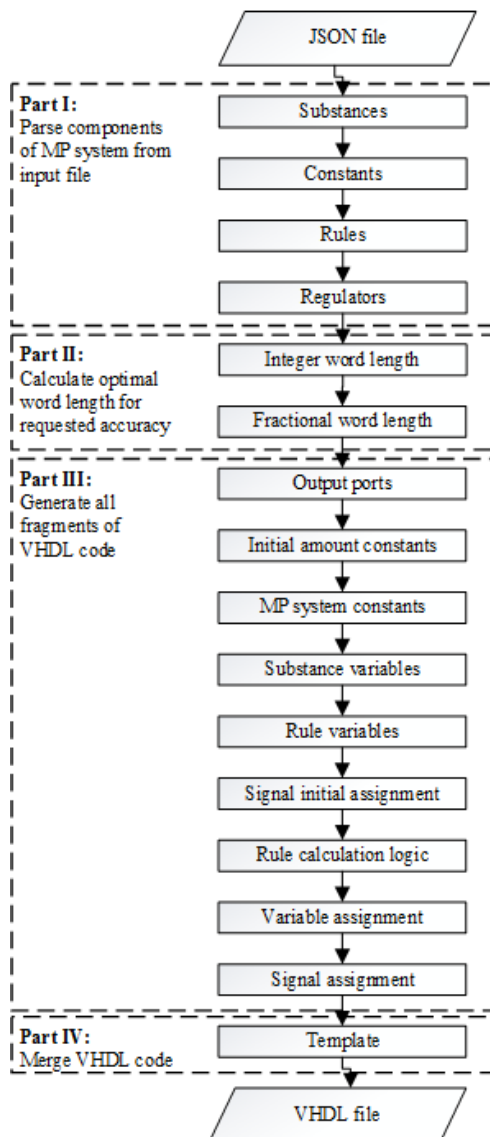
JSON file

**Part I:**
Parse components of MP system from input file

Substances

Constants

Rules

Regulators

**Part II:**
Calculate optimal word length for requested accuracy

Integer word length

Fractional word length

**Part III:**
Generate all fragments of VHDL code

Output ports

Initial amount constants

MP system constants

Substance variables

Rule variables

Signal initial assignment

Rule calculation logic

Variable assignment

Signal assignment

**Part IV:**
Merge VHDL code

Template

VHDL file